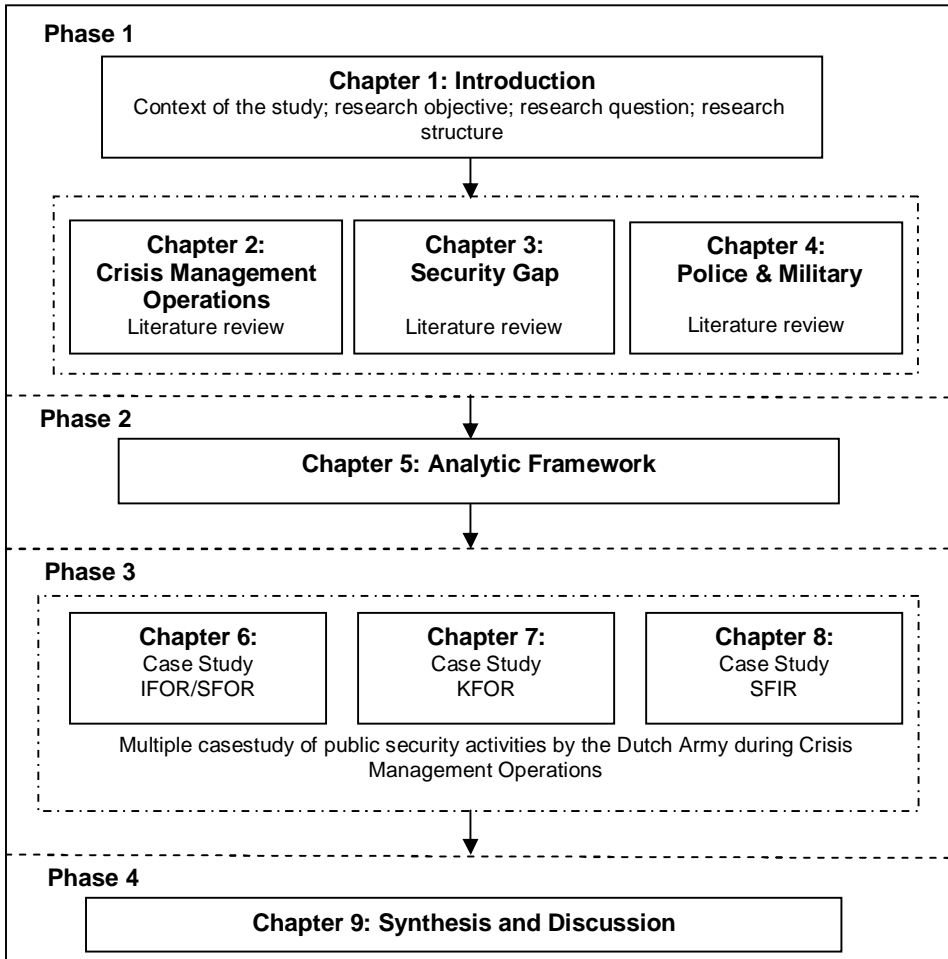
Phase 1

Chapter 1: Introduction
Context of the study; research objective; research question; research structure

Chapter 2: Crisis Management Operations
Literature review

Chapter 3: Security Gap
Literature review

Chapter 4: Police & Military
Literature review

Phase 2

Chapter 5: Analytic Framework

Phase 3

Chapter 6:
Case Study
IFOR/SFOR

Chapter 7:
Case Study
KFOR

Chapter 8:
Case Study
SFIR

Multiple casestudy of public security activities by the Dutch Army during Crisis Management Operations

Phase 4

Chapter 9: Synthesis and Discussion